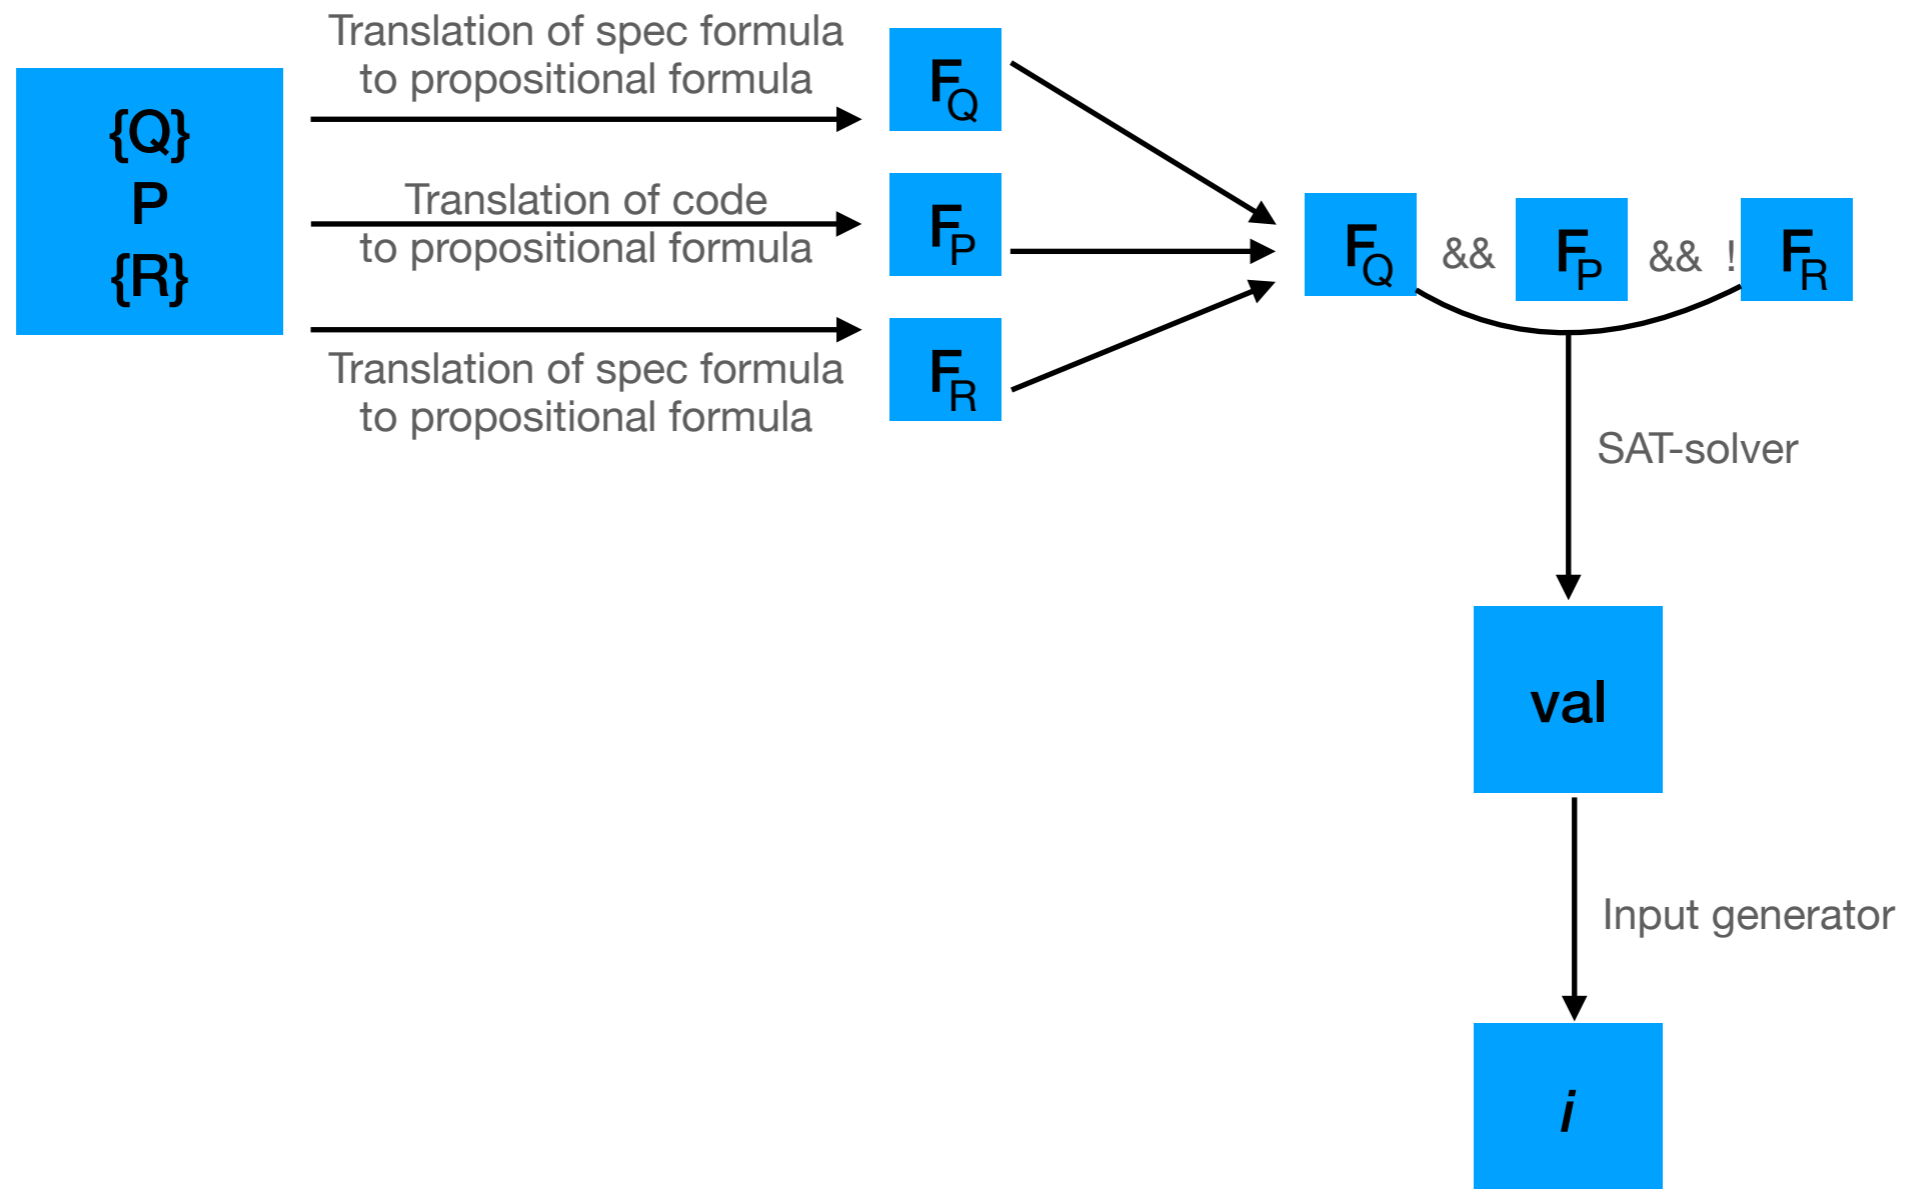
{Q}
P
{R}

Translation of spec formula to propositional formula

$F_Q$

Translation of code to propositional formula

$F_P$

Translation of spec formula to propositional formula

$F_R$

$F_Q$ && $F_P$ && ! $F_R$

SAT-solver

val

Input generator

*i*